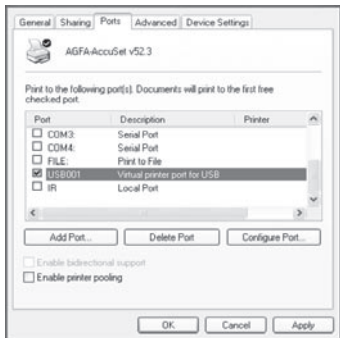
General | Sharing | Ports | Advanced | Device Settings

AGFA-AccuSet v52.3

Print to the following port(s). Documents will print to the first free checked port.

| Port | Description | Printer |
|---|---|---|
| ☐ COM3: | Serial Port | |
| ☐ COM4: | Serial Port | |
| ☐ FILE: | Print to File | |
| ☑ USB001 | Virtual printer port for USB | |
| ☐ IR | Local Port | |

Add Port... | Delete Port | Configure Port...

☐ Enable bidirectional support
☐ Enable printer pooling

OK | Cancel | Apply